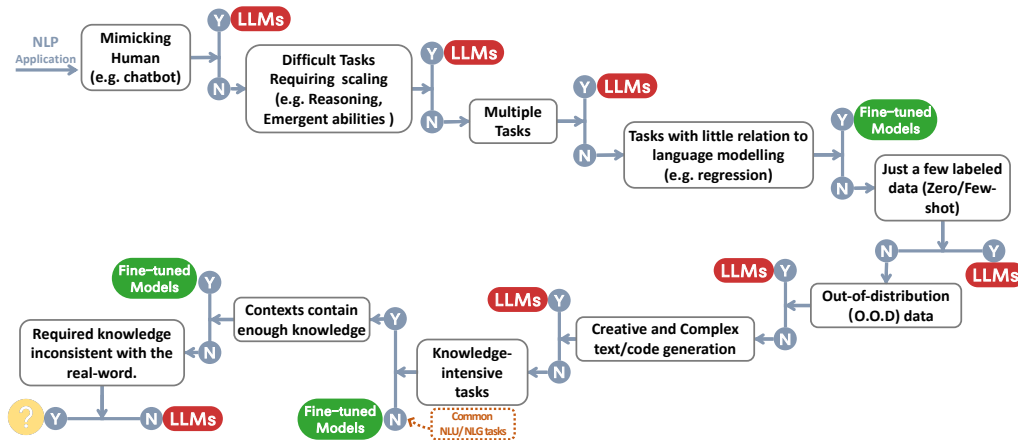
NLP Application

Mimicking Human (e.g. chatbot)

Y LLMs

N

Difficult Tasks Requiring scaling (e.g. Reasoning, Emergent abilities )

Y LLMs

N

Multiple Tasks

Y LLMs

N

Tasks with little relation to language modelling (e.g. regression)

Y Fine-tuned Models

N

Just a few labeled data (Zero/Few-shot)

N Y LLMs

LLMs Y

Out-of-distribution (O.O.D) data

N

LLMs Y

Creative and Complex text/code generation

N

Knowledge-intensive tasks

N

Fine-tuned Models

Common NLU/ NLG tasks

Y

Contexts contain enough knowledge

N

Fine-tuned Models Y

Required knowledge inconsistent with the real-word.

? Y

N LLMs